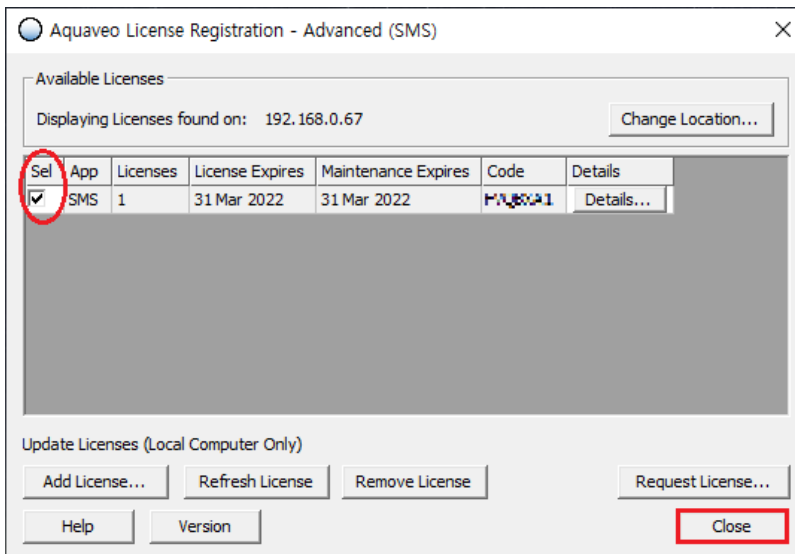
Aquaveo License Registration - Advanced (SMS)

Available Licenses

Displaying Licenses found on: 192.168.0.67

Change Location...

| Sel | App | Licenses | License Expires | Maintenance Expires | Code | Details |
|---|---|---|---|---|---|---|
| ☑ | SMS | 1 | 31 Mar 2022 | 31 Mar 2022 | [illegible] | Details... |

Update Licenses (Local Computer Only)

Add License...

Refresh License

Remove License

Request License...

Help

Version

Close